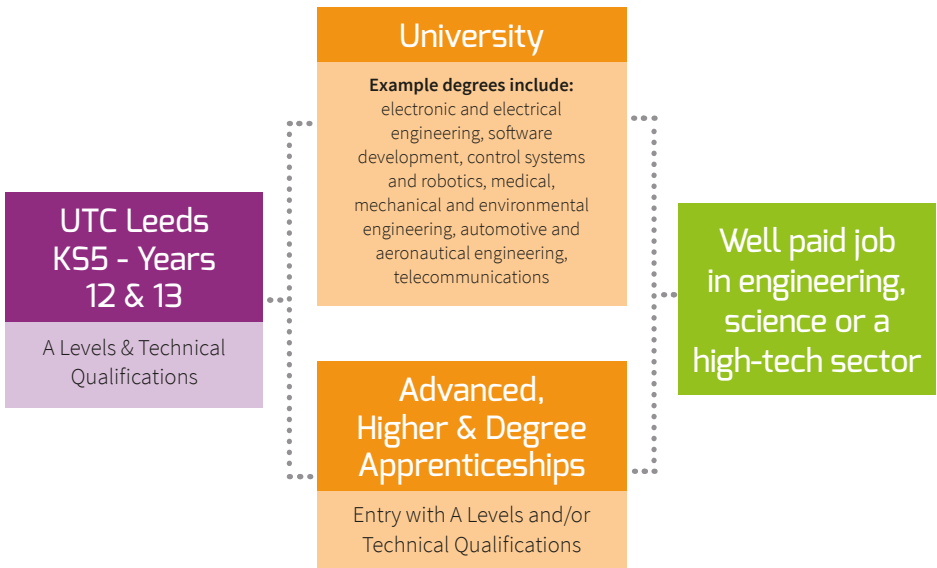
UTC Leeds KS5 - Years 12 & 13

A Levels & Technical Qualifications

University

**Example degrees include:** electronic and electrical engineering, software development, control systems and robotics, medical, mechanical and environmental engineering, automotive and aeronautical engineering, telecommunications

Advanced, Higher & Degree Apprenticeships

Entry with A Levels and/or Technical Qualifications

Well paid job in engineering, science or a high-tech sector